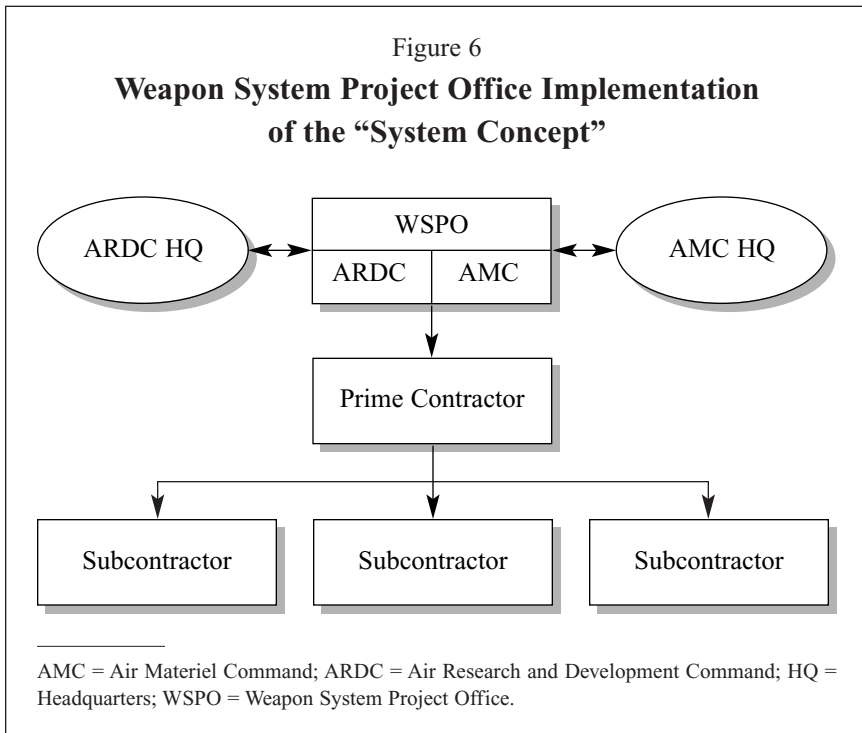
Figure 6
**Weapon System Project Office Implementation of the "System Concept"**

ARDC HQ

WSPO

ARDC

AMC

AMC HQ

Prime Contractor

Subcontractor

Subcontractor

Subcontractor

AMC = Air Materiel Command; ARDC = Air Research and Development Command; HQ = Headquarters; WSPO = Weapon System Project Office.